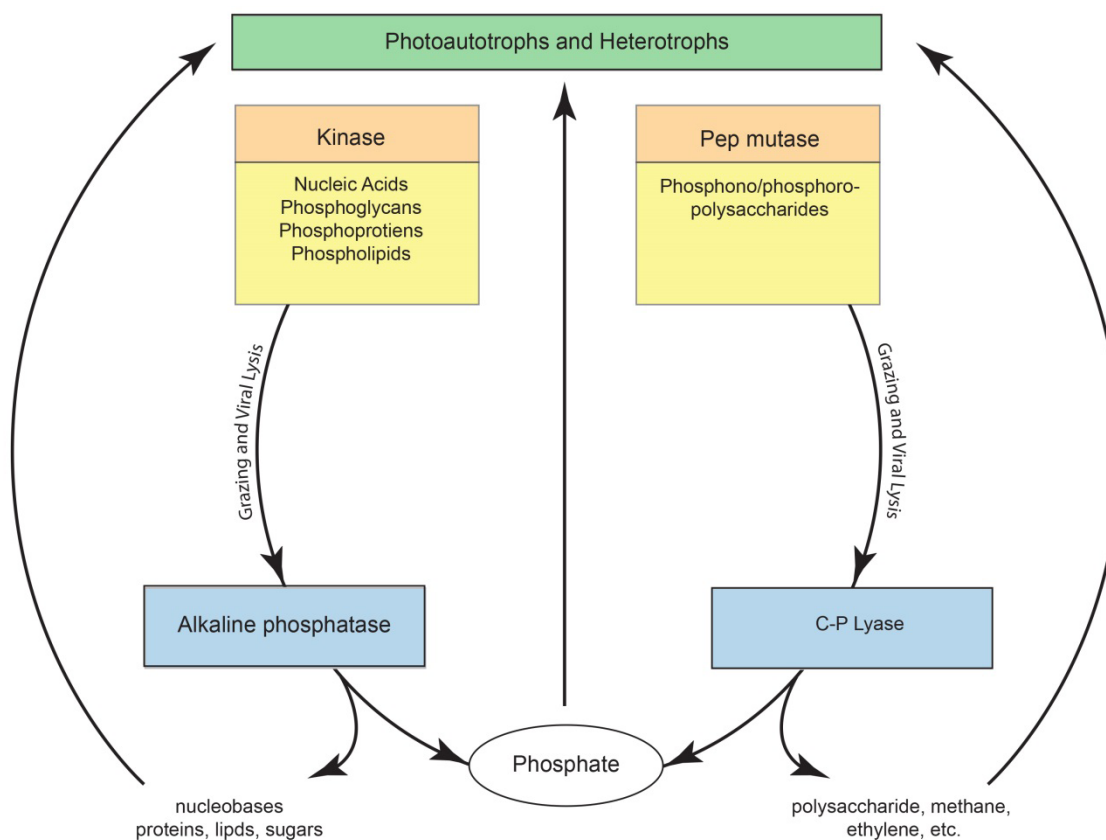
Photoautotrophs and Heterotrophs

Kinase

Nucleic Acids
Phosphoglycans
Phosphoprotiens
Phospholipids

Pep mutase

Phosphono/phosphoro-polysaccharides

Grazing and Viral Lysis

Grazing and Viral Lysis

Alkaline phosphatase

C-P Lyase

Phosphate

nucleobases
proteins, lipds, sugars

polysaccharide, methane,
ethylene, etc.